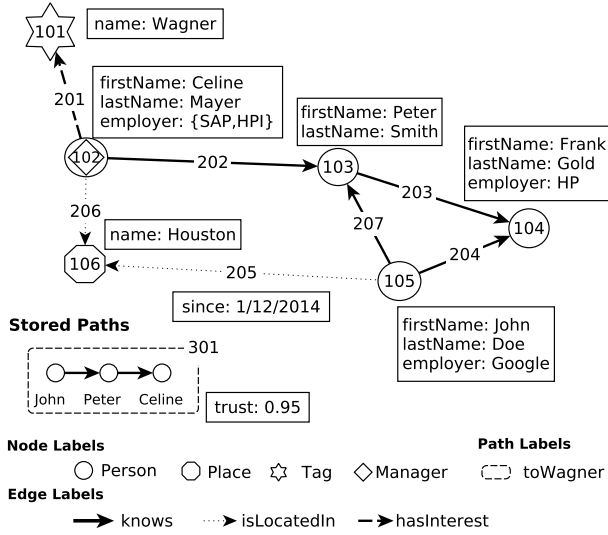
101

name: Wagner

201

firstName: Celine
lastName: Mayer
employer: {SAP,HPI}

102

firstName: Peter
lastName: Smith

202

103

firstName: Frank
lastName: Gold
employer: HP

203

206

207

104

name: Houston

106

205

204

105

since: 1/12/2014

firstName: John
lastName: Doe
employer: Google

Stored Paths

301

John Peter Celine

trust: 0.95

Node Labels

Person Place Tag Manager

Path Labels

toWagner

Edge Labels

knows isLocatedIn hasInterest